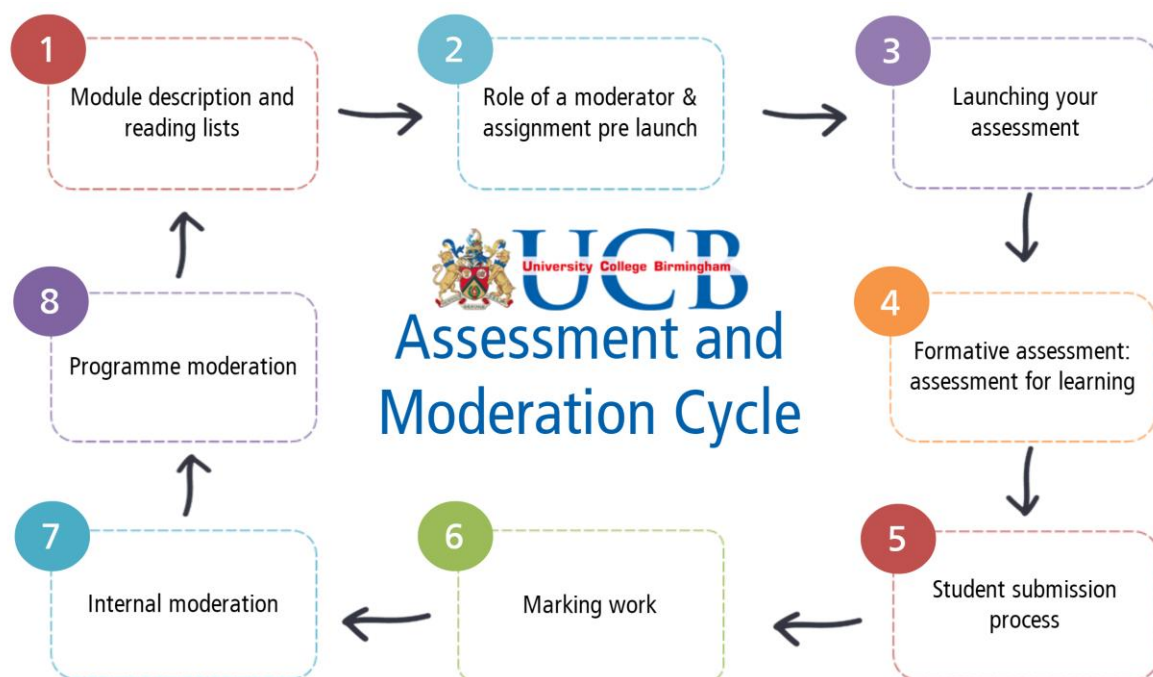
1
Module description and reading lists

2
Role of a moderator & assignment pre launch

3
Launching your assessment

UCB
University College Birmingham

Assessment and Moderation Cycle

8
Programme moderation

4
Formative assessment: assessment for learning

7
Internal moderation

6
Marking work

5
Student submission process